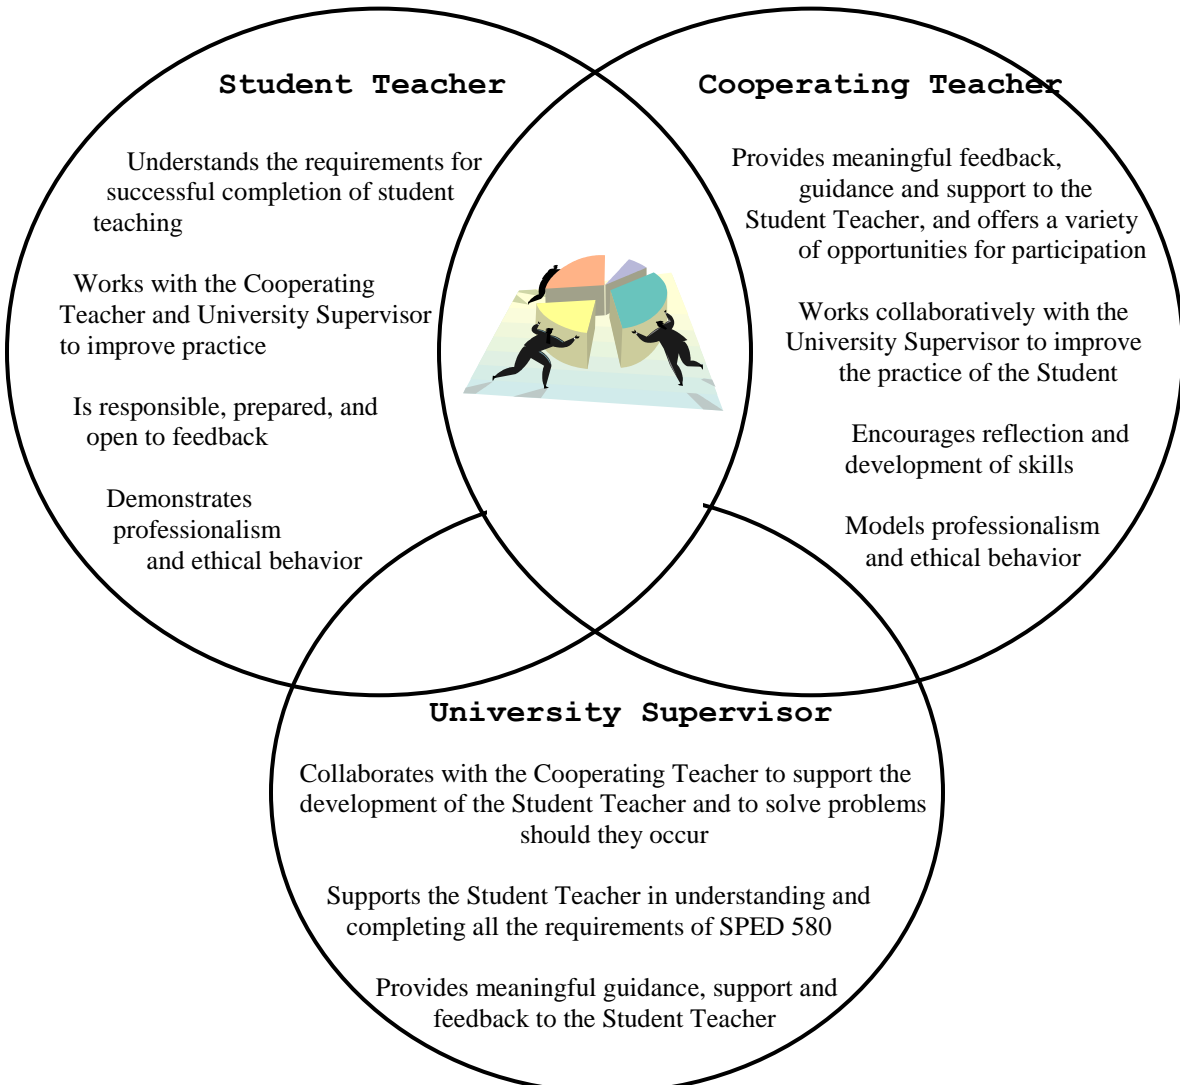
Student Teacher

Understands the requirements for successful completion of student teaching

Works with the Cooperating Teacher and University Supervisor to improve practice

Is responsible, prepared, and open to feedback

Demonstrates professionalism and ethical behavior

Cooperating Teacher

Provides meaningful feedback, guidance and support to the Student Teacher, and offers a variety of opportunities for participation

Works collaboratively with the University Supervisor to improve the practice of the Student

Encourages reflection and development of skills

Models professionalism and ethical behavior

University Supervisor

Collaborates with the Cooperating Teacher to support the development of the Student Teacher and to solve problems should they occur

Supports the Student Teacher in understanding and completing all the requirements of SPED 580

Provides meaningful guidance, support and feedback to the Student Teacher